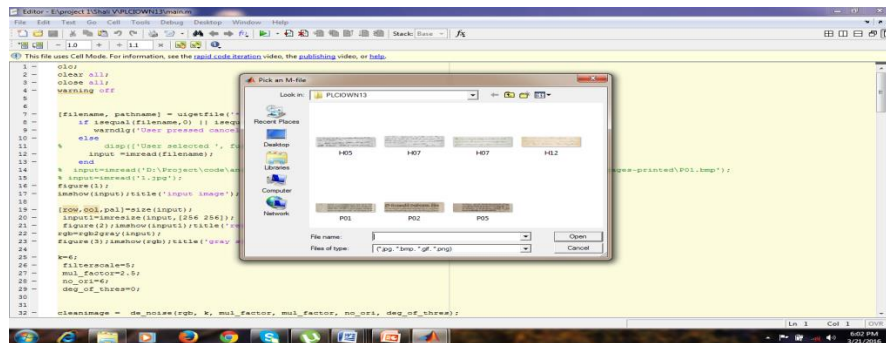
Editor - E:\project 1\Shail V\PLCIOWN13\main.m

File Edit Text Go Cell Tools Debug Desktop Window Help

Stack: Base $f_x$

1.0 + ÷ 1.1 ×

This file uses Cell Mode. For information, see the rapid code iteration video, the publishing video, or help.

1 - clc;
2 - clear all;
3 - close all;
4 - warning off
5
6
7 - [filename, pathname] = uigetfile('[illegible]
8 - if isequal(filename,0) || isequ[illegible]
9 - warndlg('User pressed cance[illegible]
10 - else
11 % disp(['User selected ', fu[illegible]
12 - input =imread(filename);
13 - end
14 % input=imread('D:\Project\code\a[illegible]ges-printed\P01.bmp');
15 % input=imread('1.jpg');
16 - figure(1);
17 - imshow(input);title('input image');
18
19 - [row,col,pal]=size(input);
20 - input1=imresize(input,[256 256]);
21 - figure(2);imshow(input1);title('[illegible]
22 - rgb=rgb2gray(input);
23 - figure(3);imshow(rgb);title('gray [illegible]
24
25 - k=6;
26 - filterscale=5;
27 - mul_factor=2.5;
28 - no_ori=6;
29 - deg_of_thres=0;
30
31
32 - cleanimage = de_noise(rgb, k, mul_factor, mul_factor, no_ori, deg_of_thres);

Pick an M-file

Look in: PLCIOWN13

Recent Places
Desktop
Libraries
Computer
Network

H05 H07 H07 H12
P01 P02 P05

File name:
Files of type: (*.jpg,*.bmp,*.gif,*.png)

Open
Cancel

Ln 1 Col 1 OVR

6:02 PM
3/21/2016